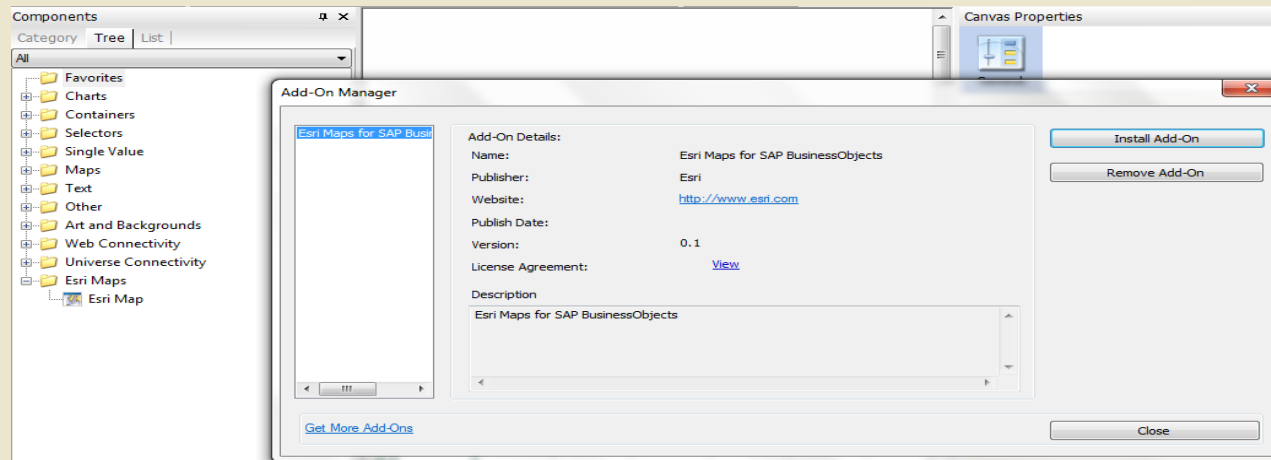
Components

Category | Tree | List

All

Favorites
Charts
Containers
Selectors
Single Value
Maps
Text
Other
Art and Backgrounds
Web Connectivity
Universe Connectivity
Esri Maps
Esri Map

Canvas Properties

Add-On Manager

Esri Maps for SAP Busi

Add-On Details:

Name: Esri Maps for SAP BusinessObjects

Publisher: Esri

Website: http://www.esri.com

Publish Date:

Version: 0.1

License Agreement: View

Description

Esri Maps for SAP BusinessObjects

Install Add-On

Remove Add-On

Get More Add-Ons

Close